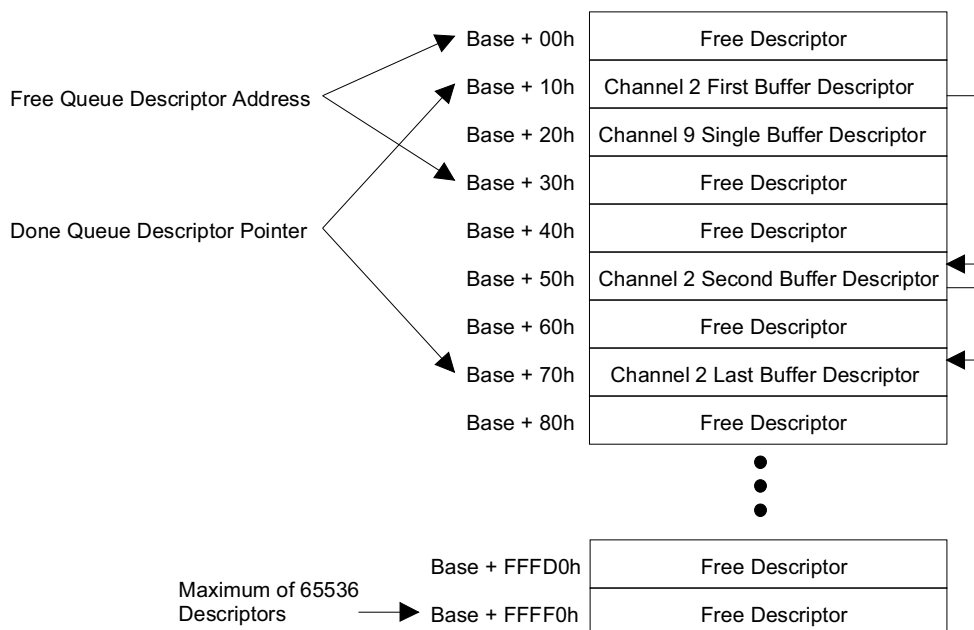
Free Queue Descriptor Address

Done Queue Descriptor Pointer

Base + 00h Free Descriptor
Base + 10h Channel 2 First Buffer Descriptor
Base + 20h Channel 9 Single Buffer Descriptor
Base + 30h Free Descriptor
Base + 40h Free Descriptor
Base + 50h Channel 2 Second Buffer Descriptor
Base + 60h Free Descriptor
Base + 70h Channel 2 Last Buffer Descriptor
Base + 80h Free Descriptor

Base + FFFD0h Free Descriptor
Maximum of 65536 Descriptors
Base + FFFF0h Free Descriptor